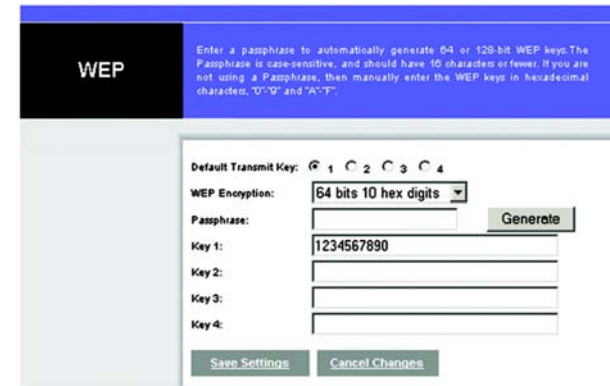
WEP

Enter a passphrase to automatically generate 64 or 128-bit WEP keys. The Passphrase is case-sensitive, and should have 16 characters or fewer. If you are not using a Passphrase, then manually enter the WEP keys in hexadecimal characters, "0"-"9" and "A"-"F".

Default Transmit Key: 1 2 3 4

WEP Encryption: 64 bits 10 hex digits

Passphrase:

Generate

Key 1: 1234567890

Key 2:

Key 3:

Key 4:

Save Settings

Cancel Changes